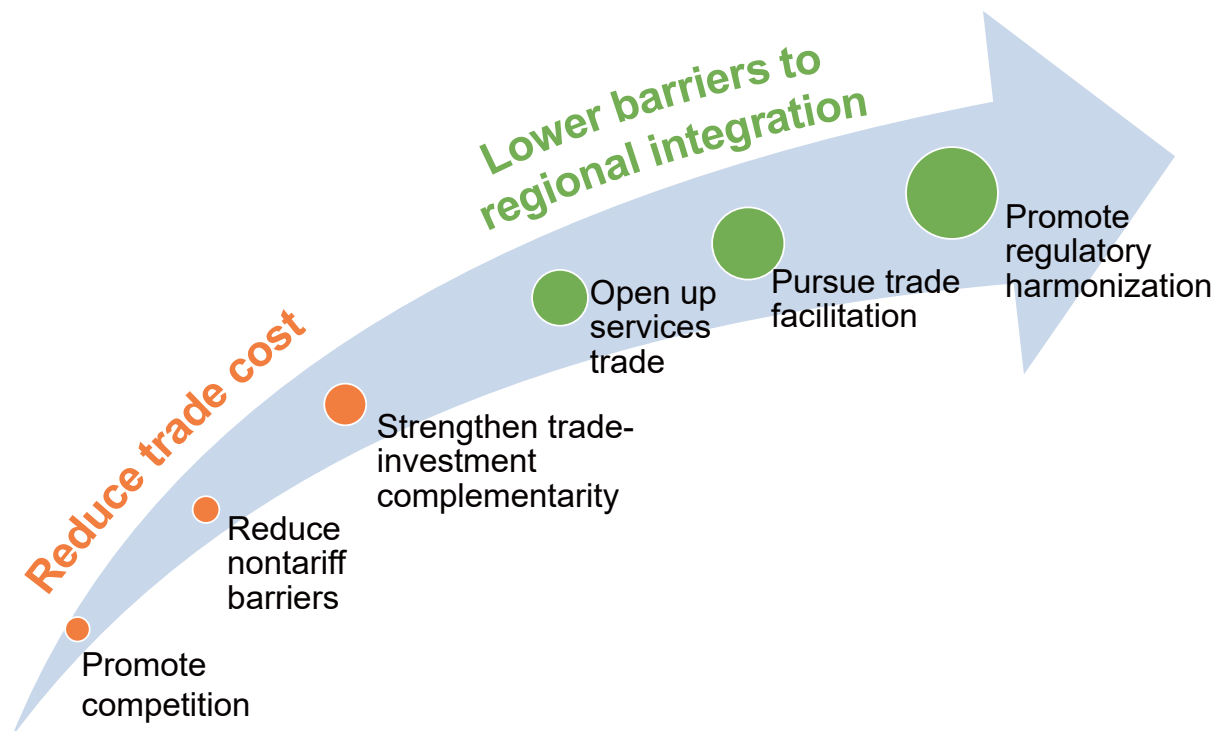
Reduce trade cost

Lower barriers to regional integration

Promote competition

Reduce nontariff barriers

Strengthen trade-investment complementarity

Open up services trade

Pursue trade facilitation

Promote regulatory harmonization